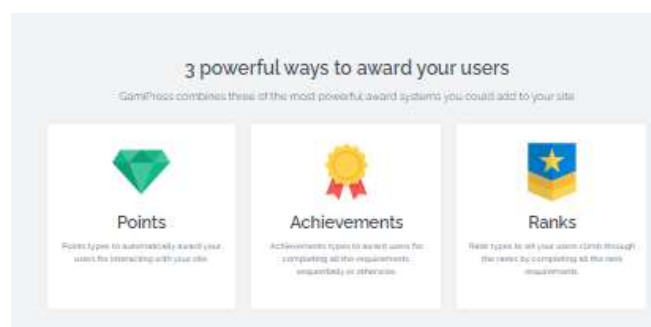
3 powerful ways to award your users

GamiPress combines three of the most powerful award systems you could add to your site

Points

Points types to automatically award your users for interacting with your site.

Achievements

Achievements types to award users for completing all the requirements sequentially or otherwise.

Ranks

Rank types to let your users climb through the ranks by completing all the rank requirements.